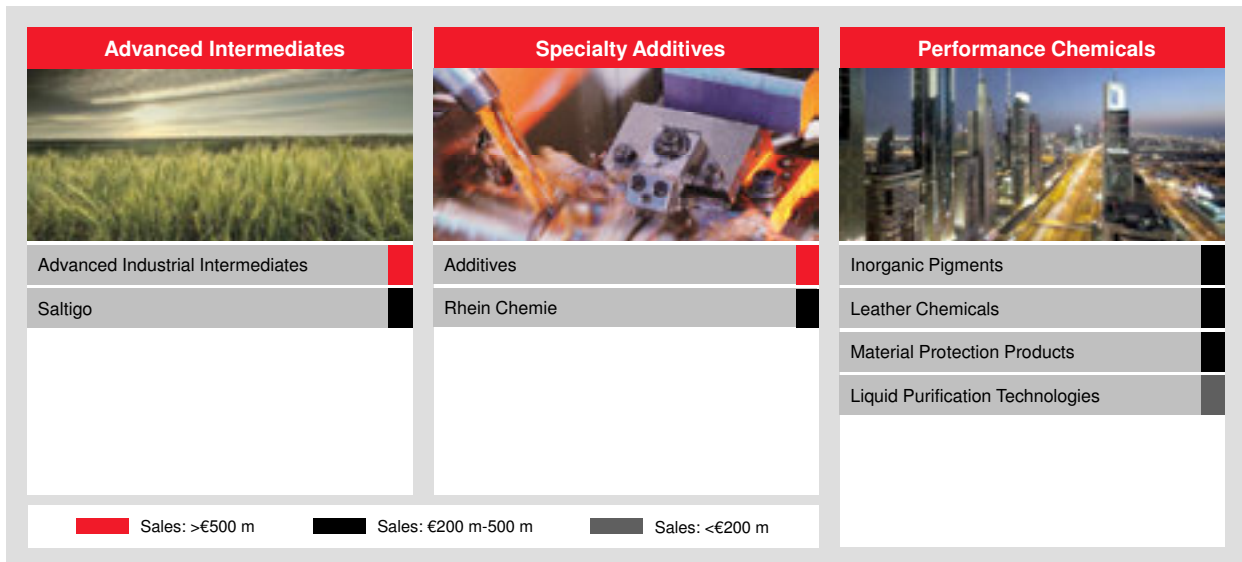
Advanced Intermediates

Advanced Industrial Intermediates

Saltigo

Specialty Additives

Additives

Rhein Chemie

Performance Chemicals

Inorganic Pigments

Leather Chemicals

Material Protection Products

Liquid Purification Technologies

Sales: >€500 m

Sales: €200 m-500 m

Sales: <€200 m